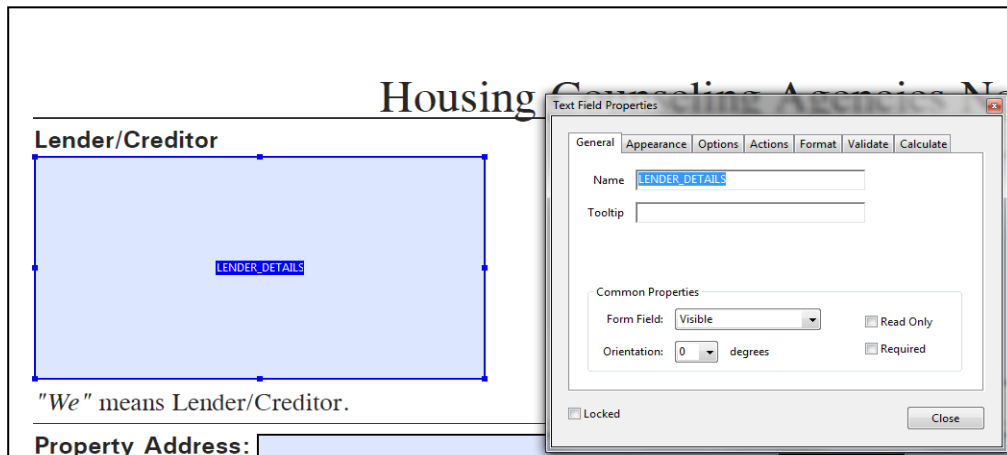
Housing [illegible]

Lender/Creditor

LENDER_DETAILS

"We" means Lender/Creditor.

Property Address:

Text Field Properties

General | Appearance | Options | Actions | Format | Validate | Calculate

Name LENDER_DETAILS

Tooltip

Common Properties

Form Field: Visible

Read Only

Orientation: 0 degrees

Required

Locked

Close